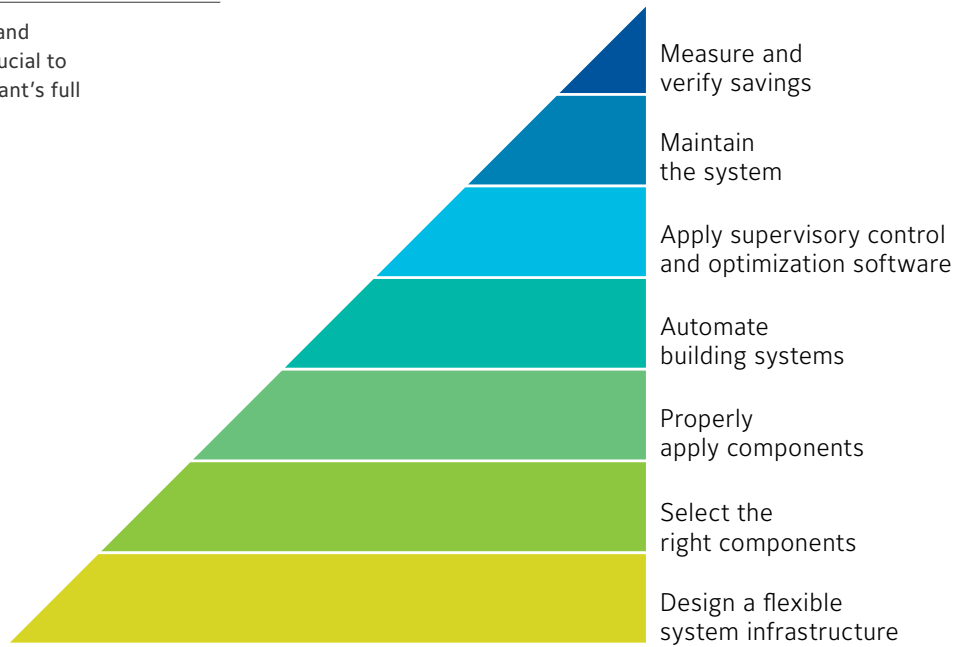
and
ucial to
ant's full

Measure and verify savings

Maintain the system

Apply supervisory control and optimization software

Automate building systems

Properly apply components

Select the right components

Design a flexible system infrastructure